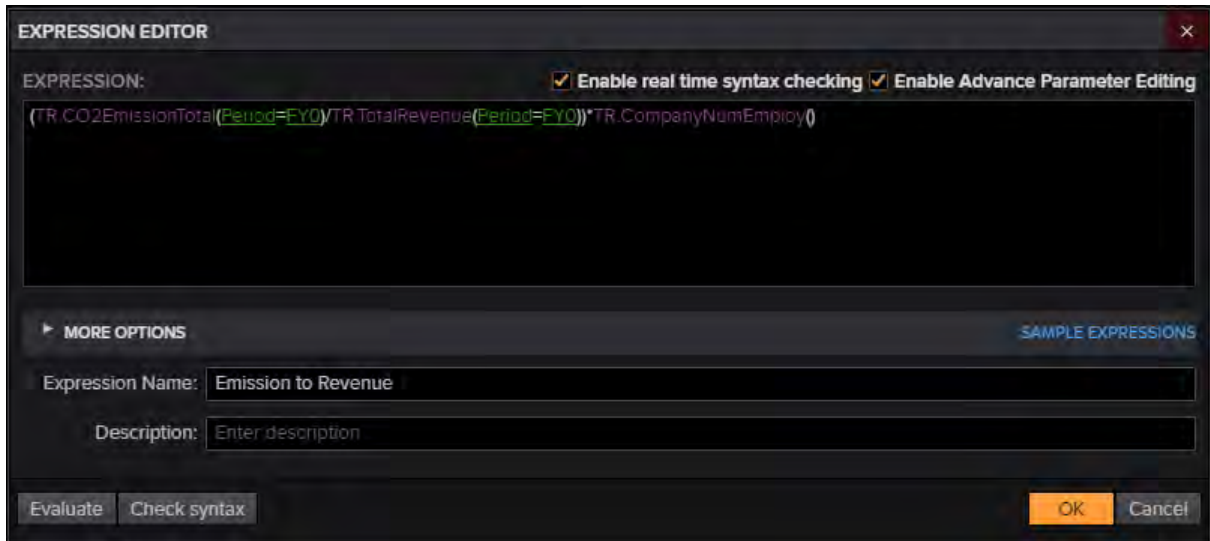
EXPRESSION EDITOR
×

EXPRESSION:
Enable real time syntax checking Enable Advance Parameter Editing

(TR.CO2EmissionTotal(Period=FY0)/TR.TotalRevenue(Period=FY0))*TR.CompanyNumEmploy()

MORE OPTIONS
SAMPLE EXPRESSIONS

Expression Name: Emission to Revenue

Description: Enter description

Evaluate Check syntax OK Cancel